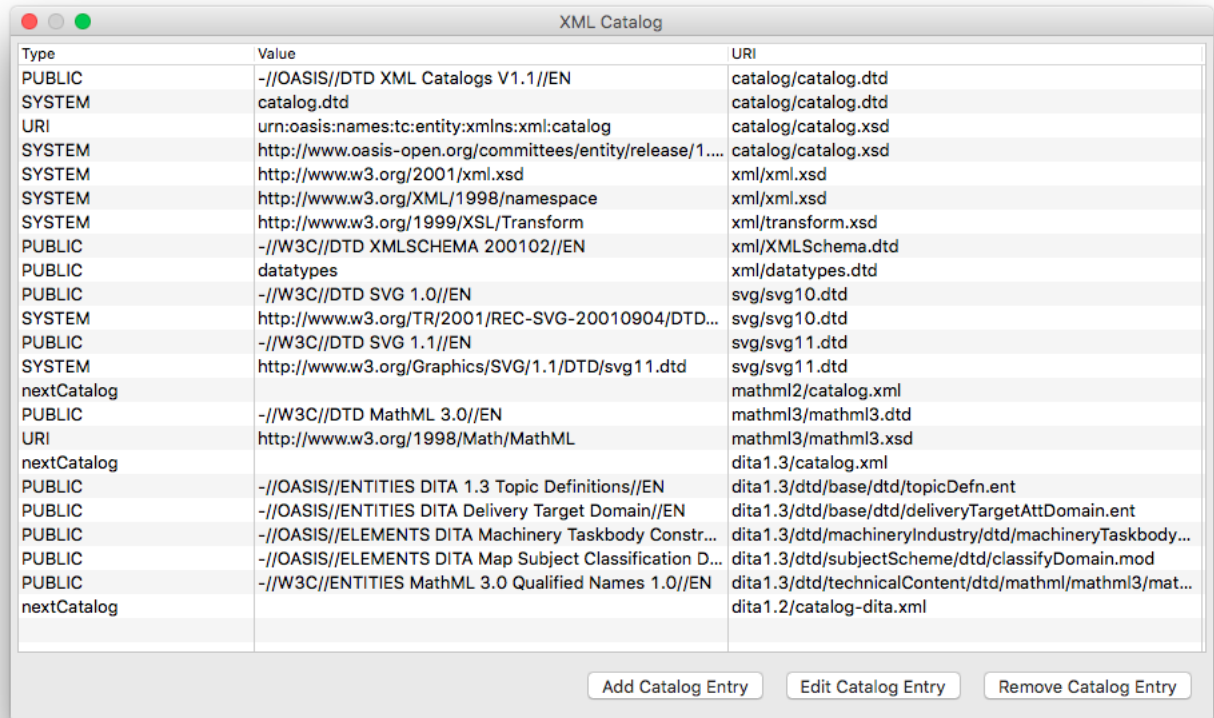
XML Catalog

| Type | Value | URI |
|---|---|---|
| PUBLIC | -//OASIS//DTD XML Catalogs V1.1//EN | catalog/catalog.dtd |
| SYSTEM | catalog.dtd | catalog/catalog.dtd |
| URI | urn:oasis:names:tc:entity:xmlns:xml:catalog | catalog/catalog.xsd |
| SYSTEM | http://www.oasis-open.org/committees/entity/release/1.... | catalog/catalog.xsd |
| SYSTEM | http://www.w3.org/2001/xml.xsd | xml/xml.xsd |
| SYSTEM | http://www.w3.org/XML/1998/namespace | xml/xml.xsd |
| SYSTEM | http://www.w3.org/1999/XSL/Transform | xml/transform.xsd |
| PUBLIC | -//W3C//DTD XMLSCHEMA 200102//EN | xml/XMLSchema.dtd |
| PUBLIC | datatypes | xml/datatypes.dtd |
| PUBLIC | -//W3C//DTD SVG 1.0//EN | svg/svg10.dtd |
| SYSTEM | http://www.w3.org/TR/2001/REC-SVG-20010904/DTD... | svg/svg10.dtd |
| PUBLIC | -//W3C//DTD SVG 1.1//EN | svg/svg11.dtd |
| SYSTEM | http://www.w3.org/Graphics/SVG/1.1/DTD/svg11.dtd | svg/svg11.dtd |
| nextCatalog | | mathml2/catalog.xml |
| PUBLIC | -//W3C//DTD MathML 3.0//EN | mathml3/mathml3.dtd |
| URI | http://www.w3.org/1998/Math/MathML | mathml3/mathml3.xsd |
| nextCatalog | | dita1.3/catalog.xml |
| PUBLIC | -//OASIS//ENTITIES DITA 1.3 Topic Definitions//EN | dita1.3/dtd/base/dtd/topicDefn.ent |
| PUBLIC | -//OASIS//ENTITIES DITA Delivery Target Domain//EN | dita1.3/dtd/base/dtd/deliveryTargetAttDomain.ent |
| PUBLIC | -//OASIS//ELEMENTS DITA Machinery Taskbody Constr... | dita1.3/dtd/machineryIndustry/dtd/machineryTaskbody... |
| PUBLIC | -//OASIS//ELEMENTS DITA Map Subject Classification D... | dita1.3/dtd/subjectScheme/dtd/classifyDomain.mod |
| PUBLIC | -//W3C//ENTITIES MathML 3.0 Qualified Names 1.0//EN | dita1.3/dtd/technicalContent/dtd/mathml/mathml3/mat... |
| nextCatalog | | dita1.2/catalog-dita.xml |

Add Catalog Entry    Edit Catalog Entry    Remove Catalog Entry